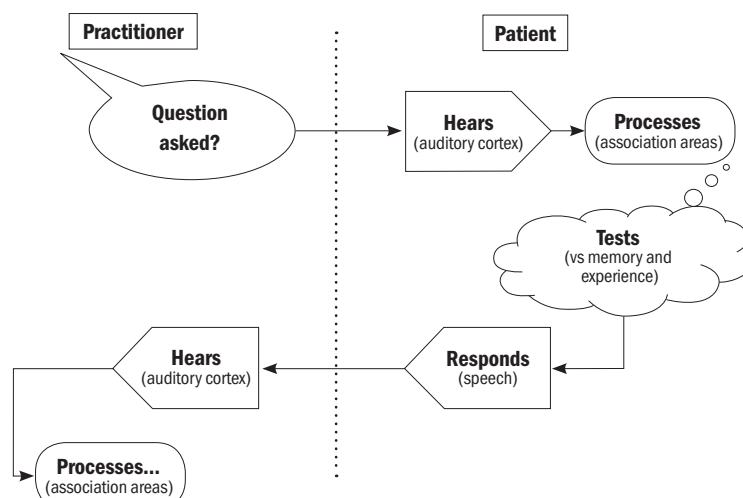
Practitioner

Patient

Question asked?

Hears
(auditory cortex)

Processes
(association areas)

Tests
(vs memory and experience)

Responds
(speech)

Hears
(auditory cortex)

Processes...
(association areas)